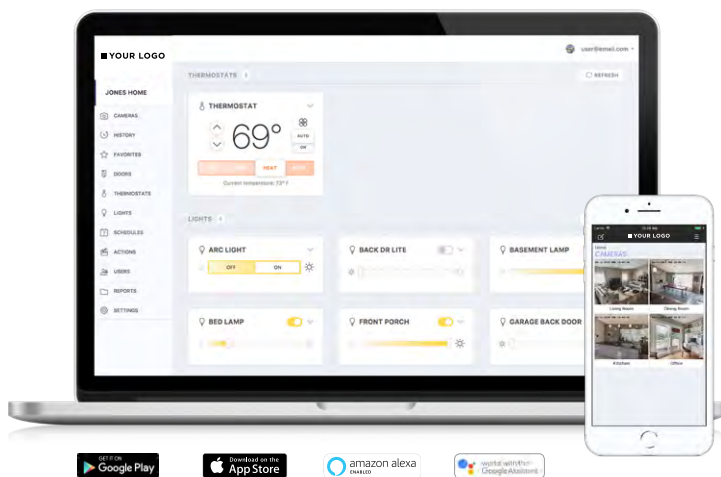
YOUR LOGO

user@email.com

JONES HOME

CAMERAS
HISTORY
FAVORITES
DOORS
THERMOSTATS
LIGHTS
SCHEDULES
ACTIONS
USERS
REPORTS
SETTINGS

THERMOSTATS 1

REFRESH

THERMOSTAT

69°

AUTO
ON

HEAT

Current temperature: 73° F

LIGHTS 6

ARC LIGHT
OFF ON

BACK DR LITE

BASEMENT LAMP

BED LAMP

FRONT PORCH

GARAGE BACK DOOR

YOUR LOGO

CAMERAS

Living Room
Dining Room
Kitchen
Office

GET IT ON Google Play

Download on the App Store

amazon alexa ENABLED

works with the Google Assistant